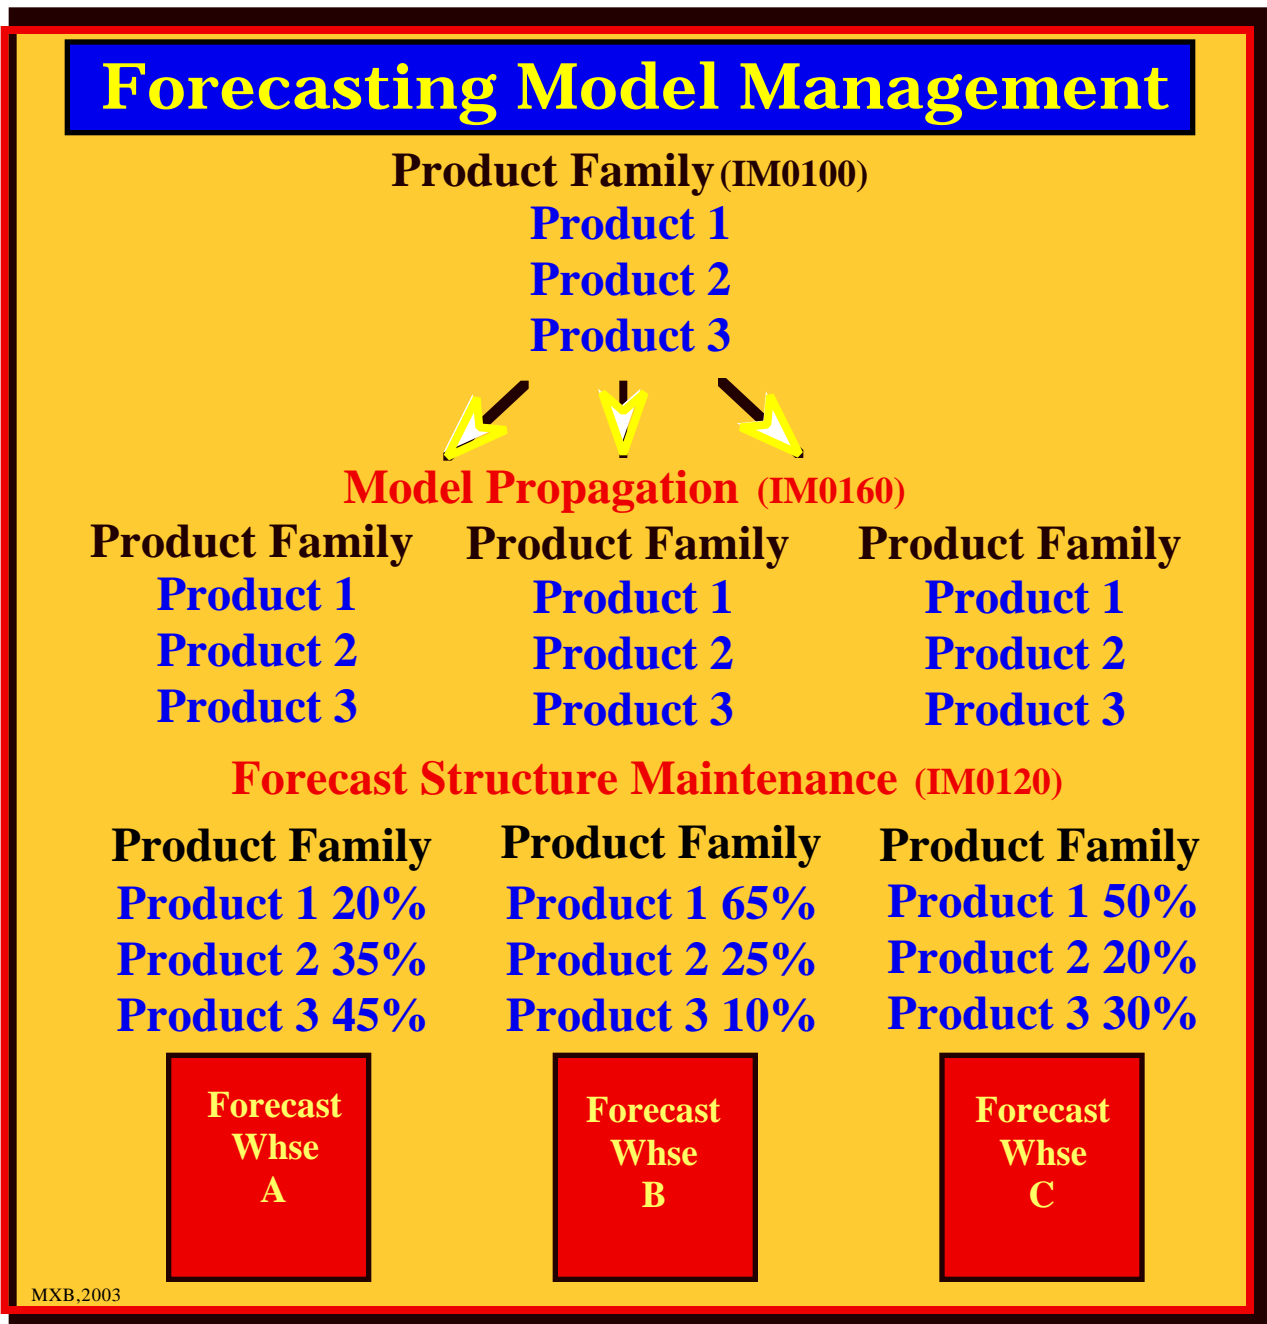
Forecasting Model Management

Product Family (IM0100)
Product 1
Product 2
Product 3

Model Propagation (IM0160)

Product Family
Product 1
Product 2
Product 3

Product Family
Product 1
Product 2
Product 3

Product Family
Product 1
Product 2
Product 3

Forecast Structure Maintenance (IM0120)

Product Family
Product 1 20%
Product 2 35%
Product 3 45%

Product Family
Product 1 65%
Product 2 25%
Product 3 10%

Product Family
Product 1 50%
Product 2 20%
Product 3 30%

Forecast Whse A

Forecast Whse B

Forecast Whse C

MXB,2003